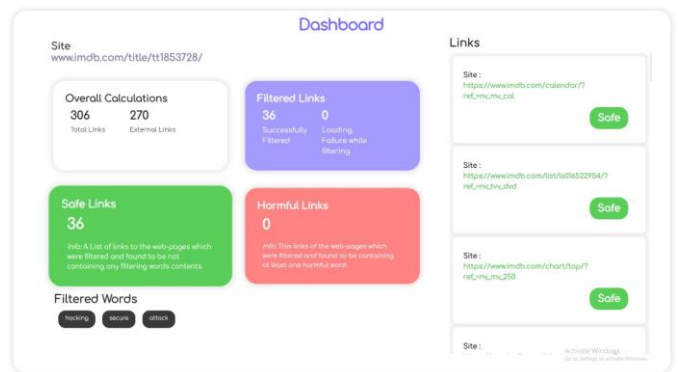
Dashboard

Site
www.imdb.com/title/tt1853728/

Overall Calculations
306
Total Links
270
External Links

Filtered Links
36
Successfully Filtered
0
Loading Failure while filtering

Safe Links
36
Info: A List of links to the web-pages which were filtered and found to be not containing any filtering words contents.

Harmful Links
0
Info: This links of the web-pages which were filtered and found to be containing at least one harmful word.

Filtered Words
hacking
secure
attack

Links

Site :
https://www.imdb.com/calendar/?ref_=nv_mv_cal
Safe

Site :
https://www.imdb.com/list/ls016522954/?ref_=nv_tvv_dvd
Safe

Site :
https://www.imdb.com/chart/top/?ref_=nv_mv_250
Safe

Site :
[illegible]

Activate Windows
Go to Settings to activate Windows.